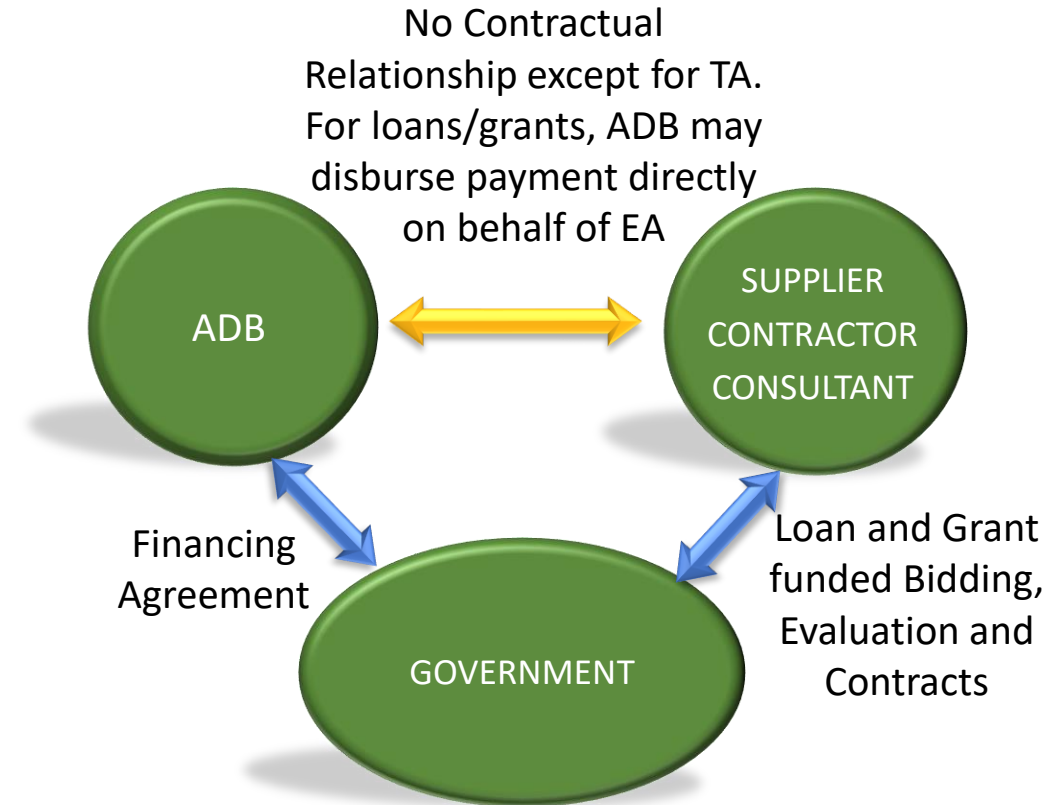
No Contractual Relationship except for TA. For loans/grants, ADB may disburse payment directly on behalf of EA

ADB

SUPPLIER
CONTRACTOR
CONSULTANT

Financing Agreement

Loan and Grant funded Bidding, Evaluation and Contracts

GOVERNMENT